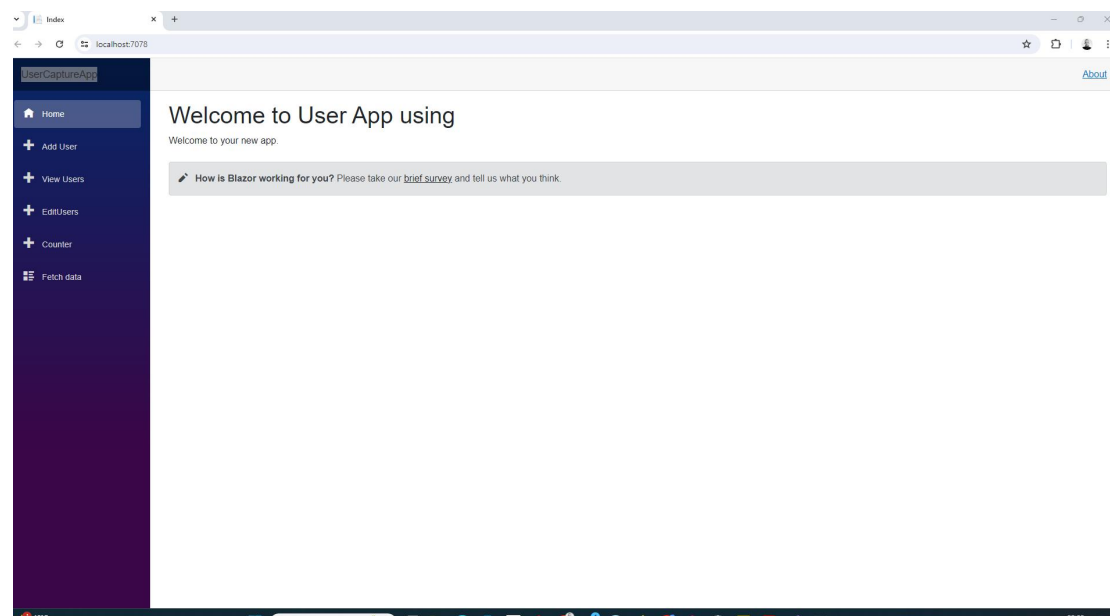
Index
localhost:7078
UserCaptureApp
About
Home
Add User
View Users
EditUsers
Counter
Fetch data

Welcome to User App using

Welcome to your new app.

How is Blazor working for you? Please take our brief survey and tell us what you think.